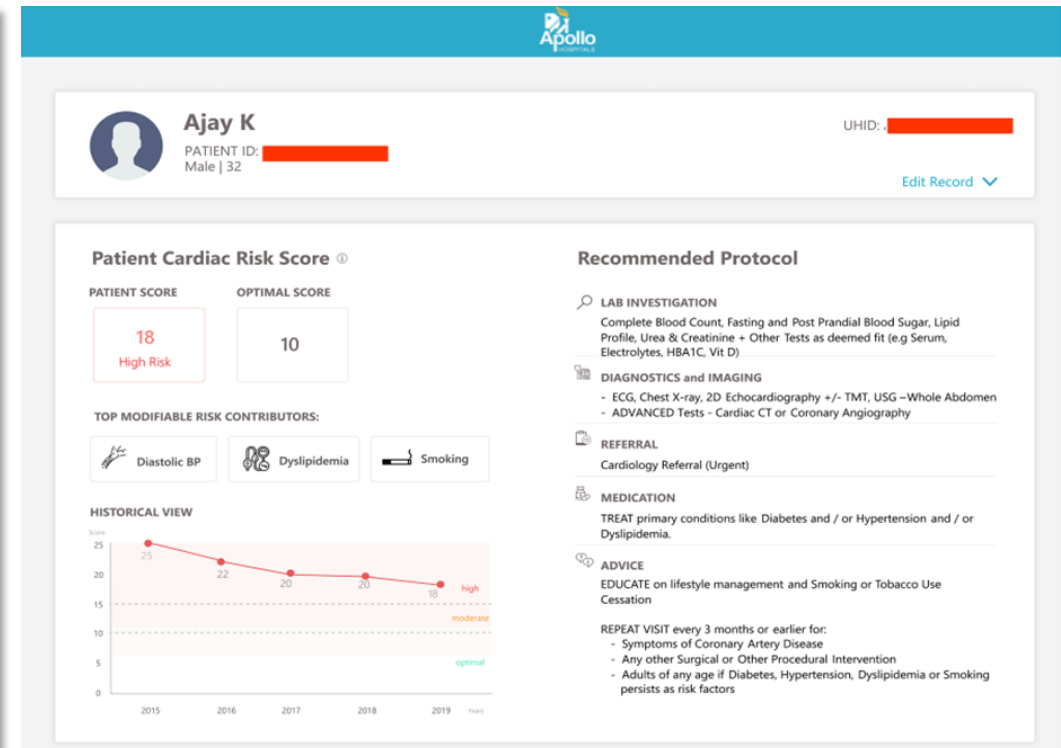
Apollo
HOSPITALS

Ajay K
PATIENT ID: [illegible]
Male | 32

UHID: , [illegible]

Edit Record

Patient Cardiac Risk Score

PATIENT SCORE
18
High Risk

OPTIMAL SCORE
10

TOP MODIFIABLE RISK CONTRIBUTORS:

Diastolic BP
Dyslipidemia
Smoking

HISTORICAL VIEW

Score
25
20
15
10
5
0

25
22
20
20
18

high
moderate
optimal

2015
2016
2017
2018
2019
Years

Recommended Protocol

LAB INVESTIGATION
Complete Blood Count, Fasting and Post Prandial Blood Sugar, Lipid Profile, Urea & Creatinine + Other Tests as deemed fit (e.g Serum, Electrolytes, HBA1C, Vit D)

DIAGNOSTICS and IMAGING
- ECG, Chest X-ray, 2D Echocardiography +/- TMT, USG –Whole Abdomen
- ADVANCED Tests - Cardiac CT or Coronary Angiography

REFERRAL
Cardiology Referral (Urgent)

MEDICATION
TREAT primary conditions like Diabetes and / or Hypertension and / or Dyslipidemia.

ADVICE
EDUCATE on lifestyle management and Smoking or Tobacco Use Cessation

REPEAT VISIT every 3 months or earlier for:
- Symptoms of Coronary Artery Disease
- Any other Surgical or Other Procedural Intervention
- Adults of any age if Diabetes, Hypertension, Dyslipidemia or Smoking persists as risk factors